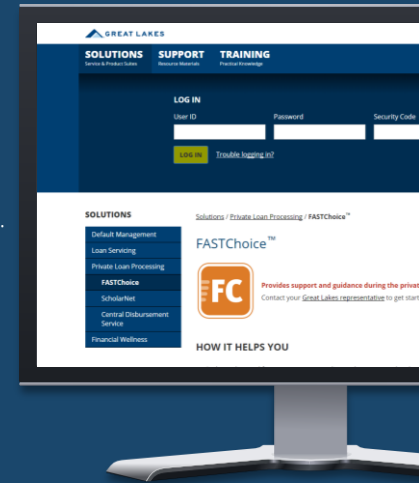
GREAT LAKES

SOLUTIONS
Service & Product Suites

SUPPORT
Resource Materials

TRAINING
Practical Knowledge

LOG IN

User ID

Password

Security Code

LOG IN

Trouble logging in?

SOLUTIONS

Default Management

Loan Servicing

Private Loan Processing

FASTChoice

ScholarNet

Central Disbursement Service

Financial Wellness

Solutions / Private Loan Processing / FASTChoice™

FASTChoice™

FC

Provides support and guidance during the privat

Contact your Great Lakes representative to get start

HOW IT HELPS YOU